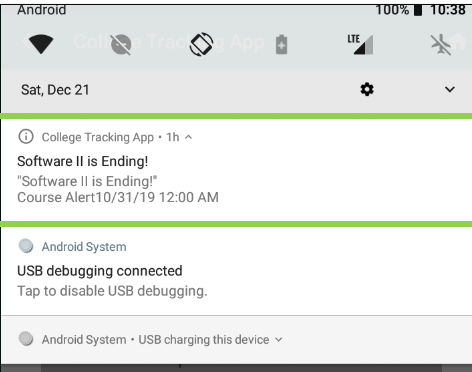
Android 100% 10:38

LTE

Sat, Dec 21

College Tracking App • 1h ^

Software II is Ending!

"Software II is Ending!"
Course Alert10/31/19 12:00 AM

Android System

USB debugging connected

Tap to disable USB debugging.

Android System • USB charging this device